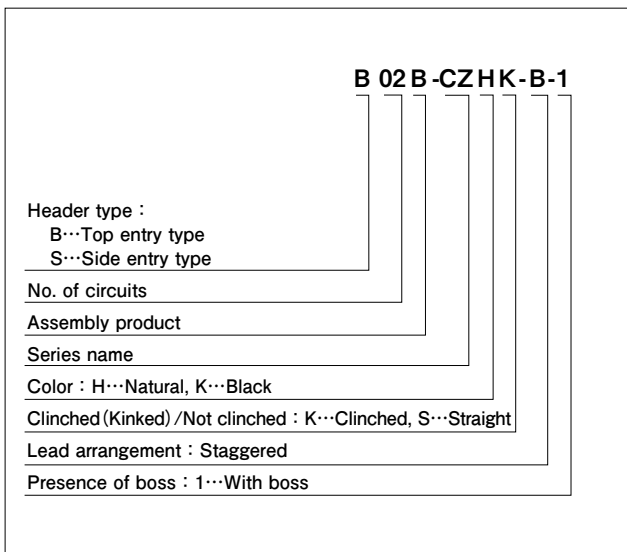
B 02 B -CZ H K - B -1

Header type :
B···Top entry type
S···Side entry type

No. of circuits

Assembly product

Series name

Color : H···Natural, K···Black

Clinched (Kinked) / Not clinched : K···Clinched, S···Straight

Lead arrangement : Staggered

Presence of boss : 1···With boss